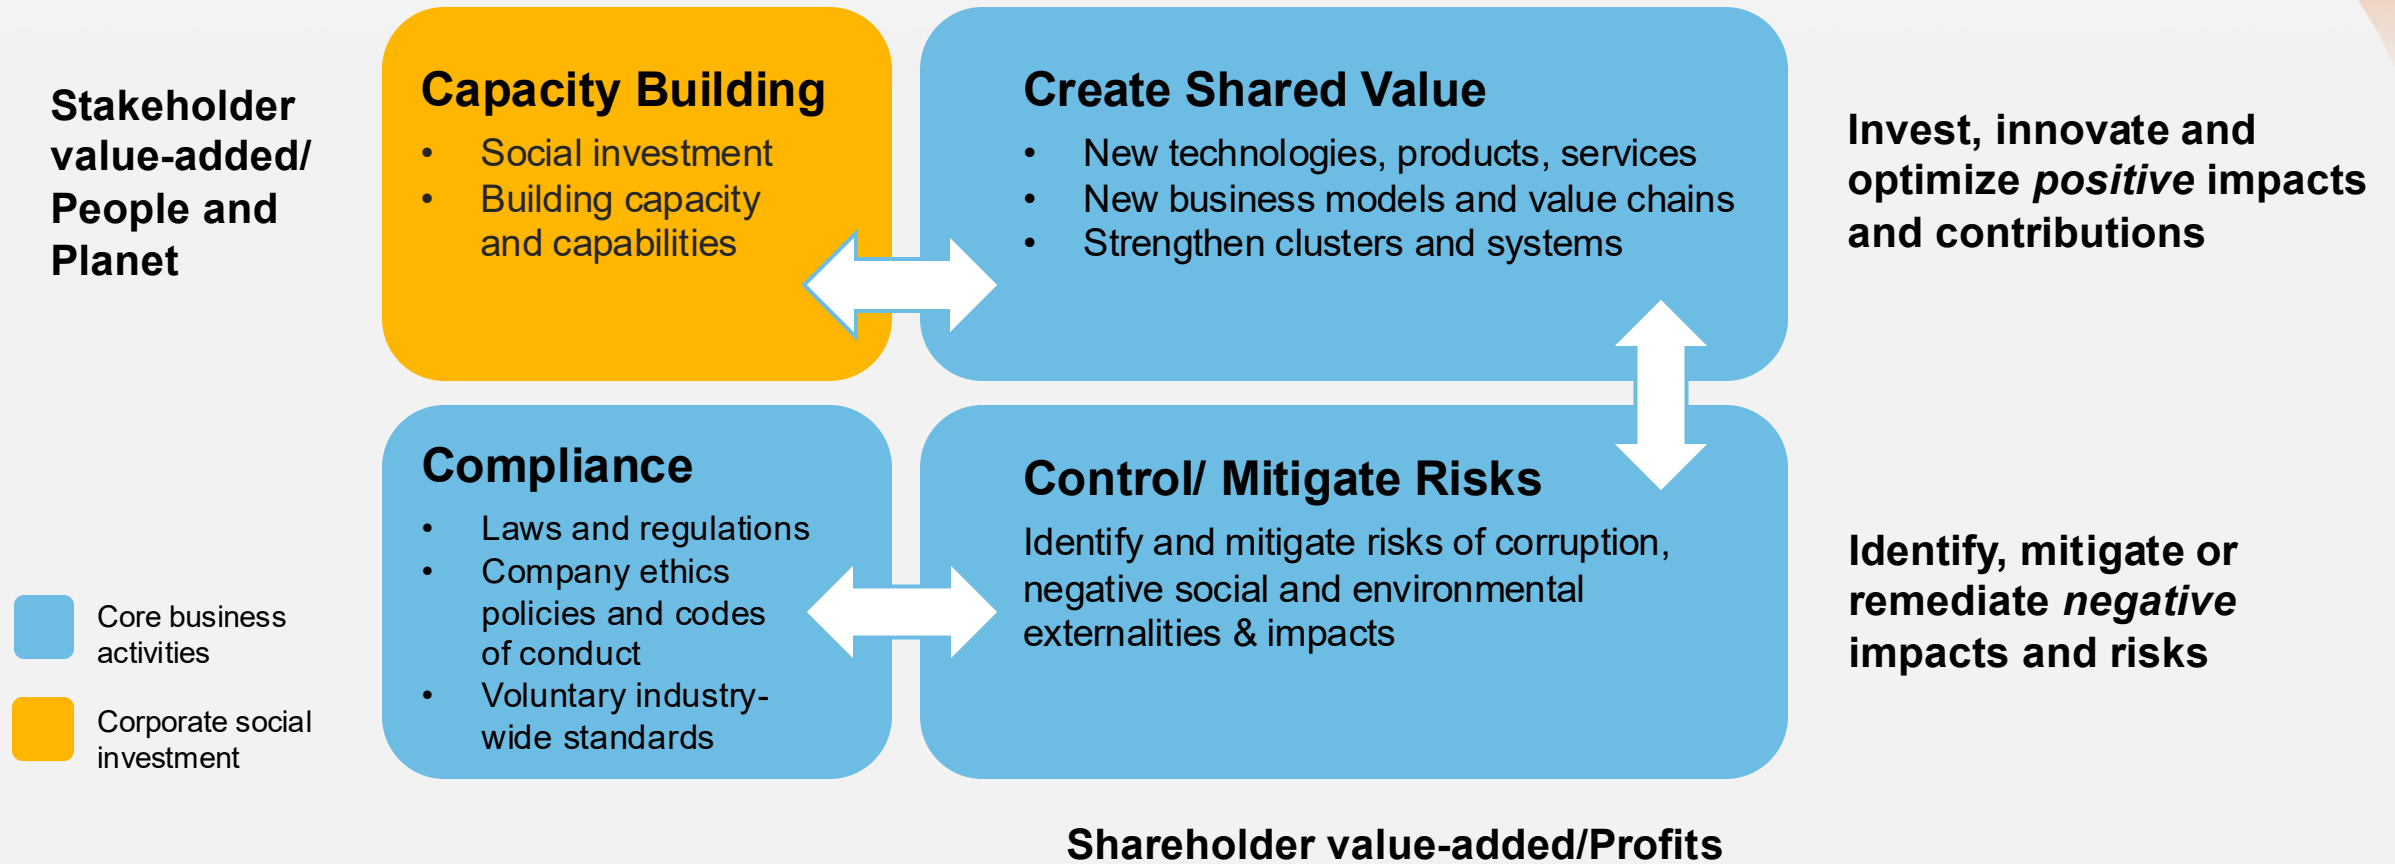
Stakeholder value-added/ People and Planet

Capacity Building
- Social investment
- Building capacity and capabilities

Create Shared Value
- New technologies, products, services
- New business models and value chains
- Strengthen clusters and systems

Invest, innovate and optimize *positive* impacts and contributions

Compliance
- Laws and regulations
- Company ethics policies and codes of conduct
- Voluntary industry-wide standards

Control/ Mitigate Risks
Identify and mitigate risks of corruption, negative social and environmental externalities & impacts

Identify, mitigate or remediate *negative* impacts and risks

Core business activities

Corporate social investment

Shareholder value-added/Profits